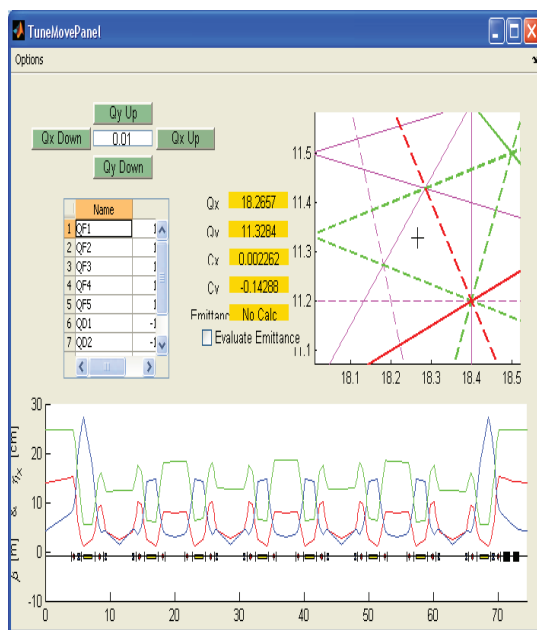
TuneMovePanel

Options

Qy Up

Qx Down

0.01

Qx Up

Qy Down

| | Name | |
|---|---|---|
| 1 | QF1 | 1 |
| 2 | QF2 | 1 |
| 3 | QF3 | 1 |
| 4 | QF4 | 1 |
| 5 | QF5 | 1 |
| 6 | QD1 | -1 |
| 7 | QD2 | -1 |

Qx 18.2657

Qy 11.3284

Cx 0.002262

Cy -0.14288

Emittance No Calc

Evaluate Emittance

11.5
11.4
11.3
11.2
11.1

18.1 18.2 18.3 18.4 18.5

$\beta$ [m] & $\eta_x$ [cm]

30
20
10
0
-10

0 10 20 30 40 50 60 70